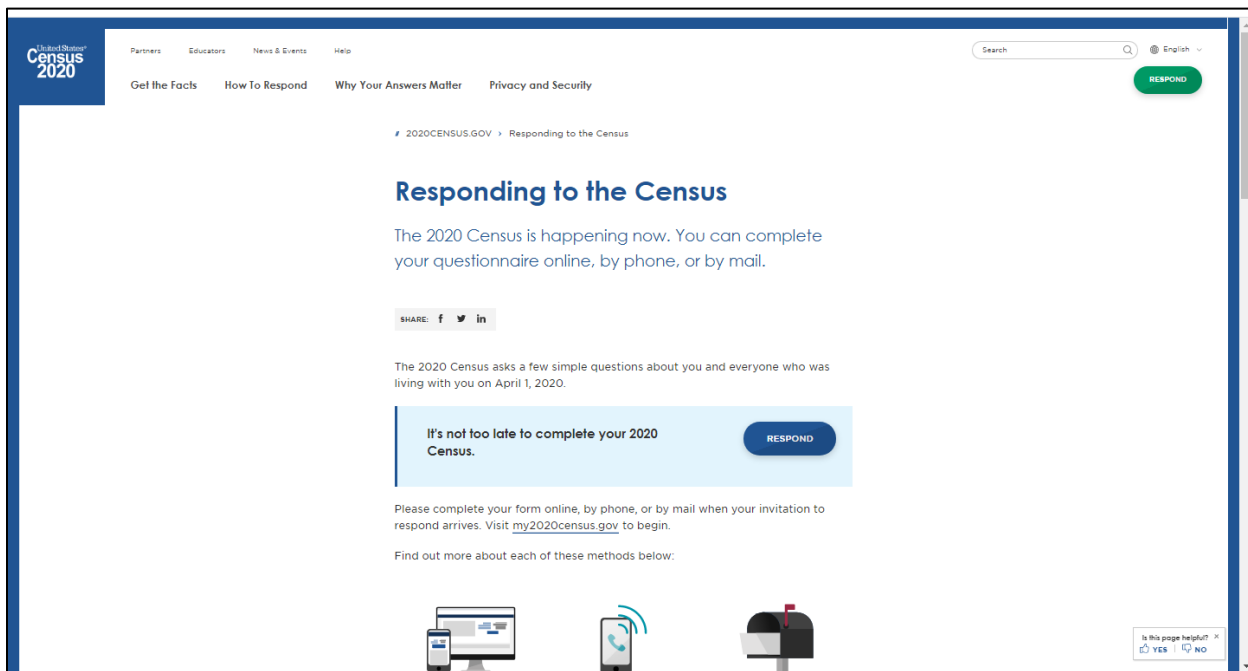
United States® Census 2020

Partners Educators News & Events Help

Get the Facts How To Respond Why Your Answers Matter Privacy and Security

Search

English

RESPOND

2020CENSUS.GOV › Responding to the Census

Responding to the Census

The 2020 Census is happening now. You can complete your questionnaire online, by phone, or by mail.

SHARE: f in

The 2020 Census asks a few simple questions about you and everyone who was living with you on April 1, 2020.

It's not too late to complete your 2020 Census.

RESPOND

Please complete your form online, by phone, or by mail when your invitation to respond arrives. Visit my2020census.gov to begin.

Find out more about each of these methods below:

Is this page helpful? ×
YES NO